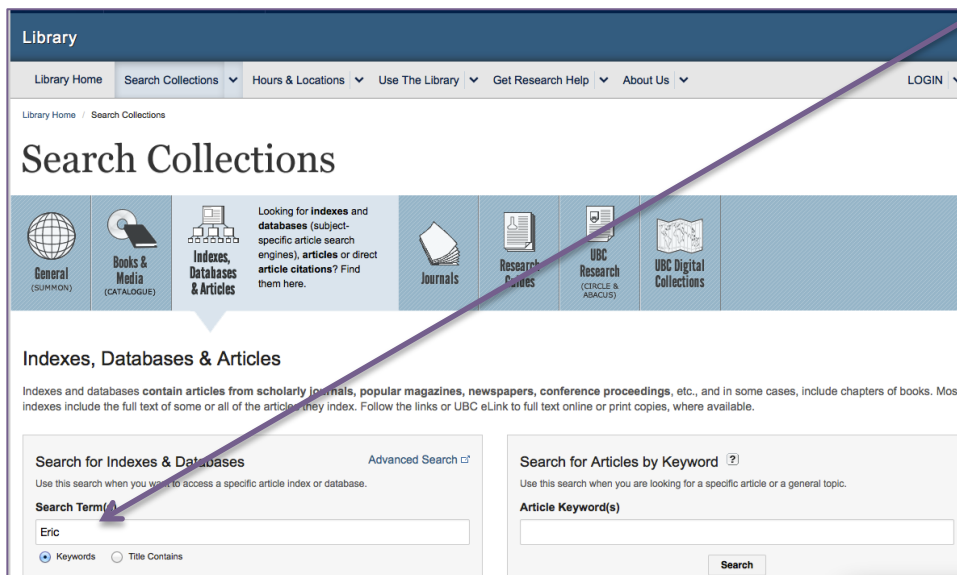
Library

Library Home | Search Collections | Hours & Locations | Use The Library | Get Research Help | About Us | LOGIN

Library Home / Search Collections

Search Collections

General (SUMMON)

Books & Media (CATALOGUE)

Indexes, Databases & Articles

Looking for **indexes** and **databases** (subject-specific article search engines), **articles** or direct **article citations**? Find them here.

Journals

Research Guides

UBC Research (CIRCLE & ABACUS)

UBC Digital Collections

Indexes, Databases & Articles

Indexes and databases **contain articles from scholarly journals, popular magazines, newspapers, conference proceedings**, etc., and in some cases, include chapters of books. Mos indexes include the full text of some or all of the articles they index. Follow the links or UBC eLink to full text online or print copies, where available.

Search for Indexes & Databases

Advanced Search

Use this search when you want to access a specific article index or database.

Search Term(s)

Eric

Keywords  Title Contains

Search for Articles by Keyword ?

Use this search when you are looking for a specific article or a general topic.

Article Keyword(s)

Search